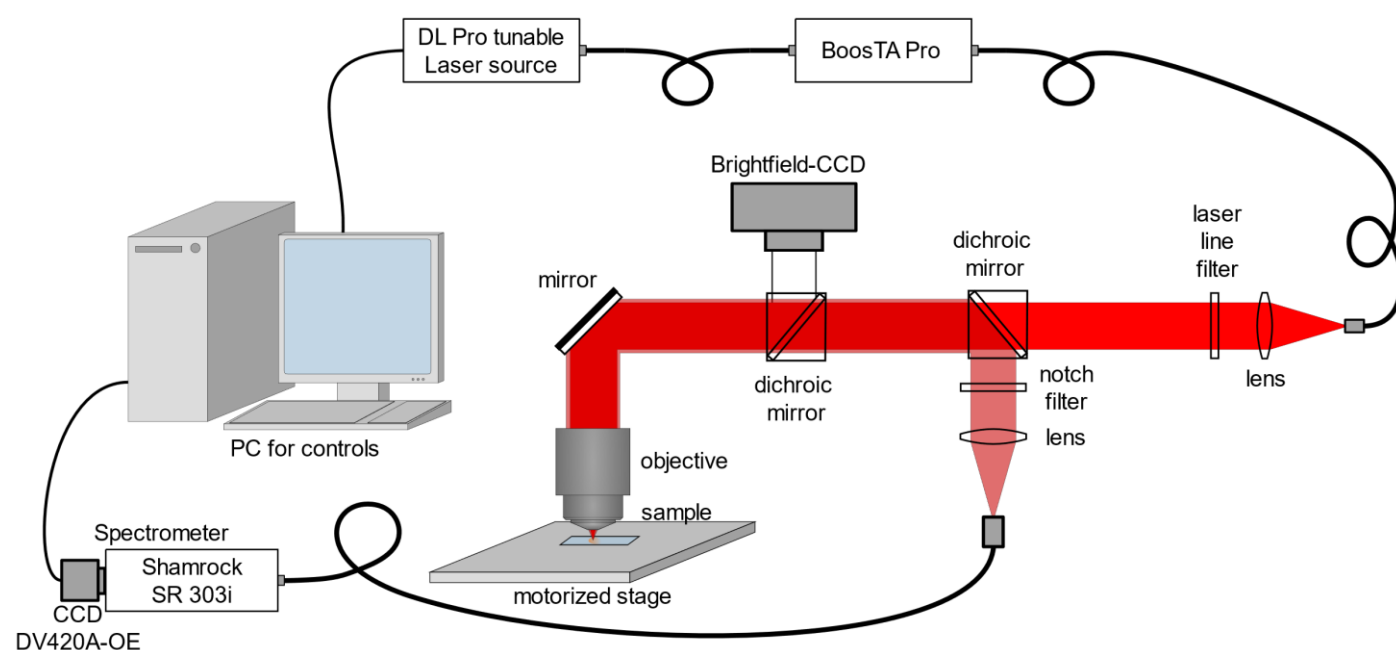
DL Pro tunable Laser source

BoosTA Pro

Brightfield-CCD

laser line filter

dichroic mirror

mirror

dichroic mirror

notch filter

lens

lens

PC for controls

objective

sample

Spectrometer

Shamrock SR 303i

motorized stage

CCD DV420A-OE